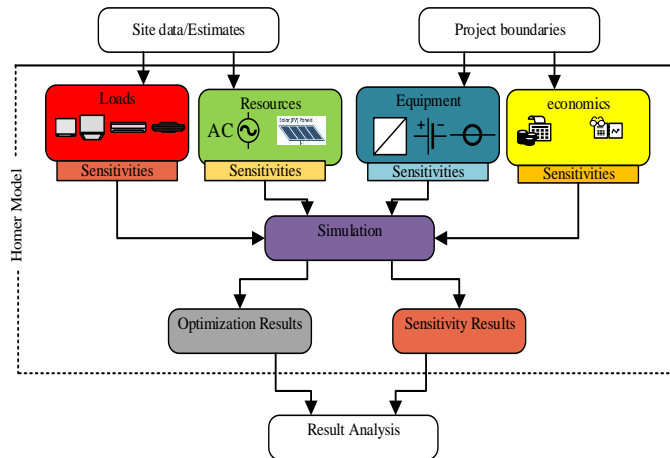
Site data/Estimates

Project boundaries

Homer Model

Loads

Sensitivities

Resources

AC

Solar (PV) Panels

Sensitivities

Equipment

Sensitivities

economics

Sensitivities

Simulation

Optimization Results

Sensitivity Results

Result Analysis